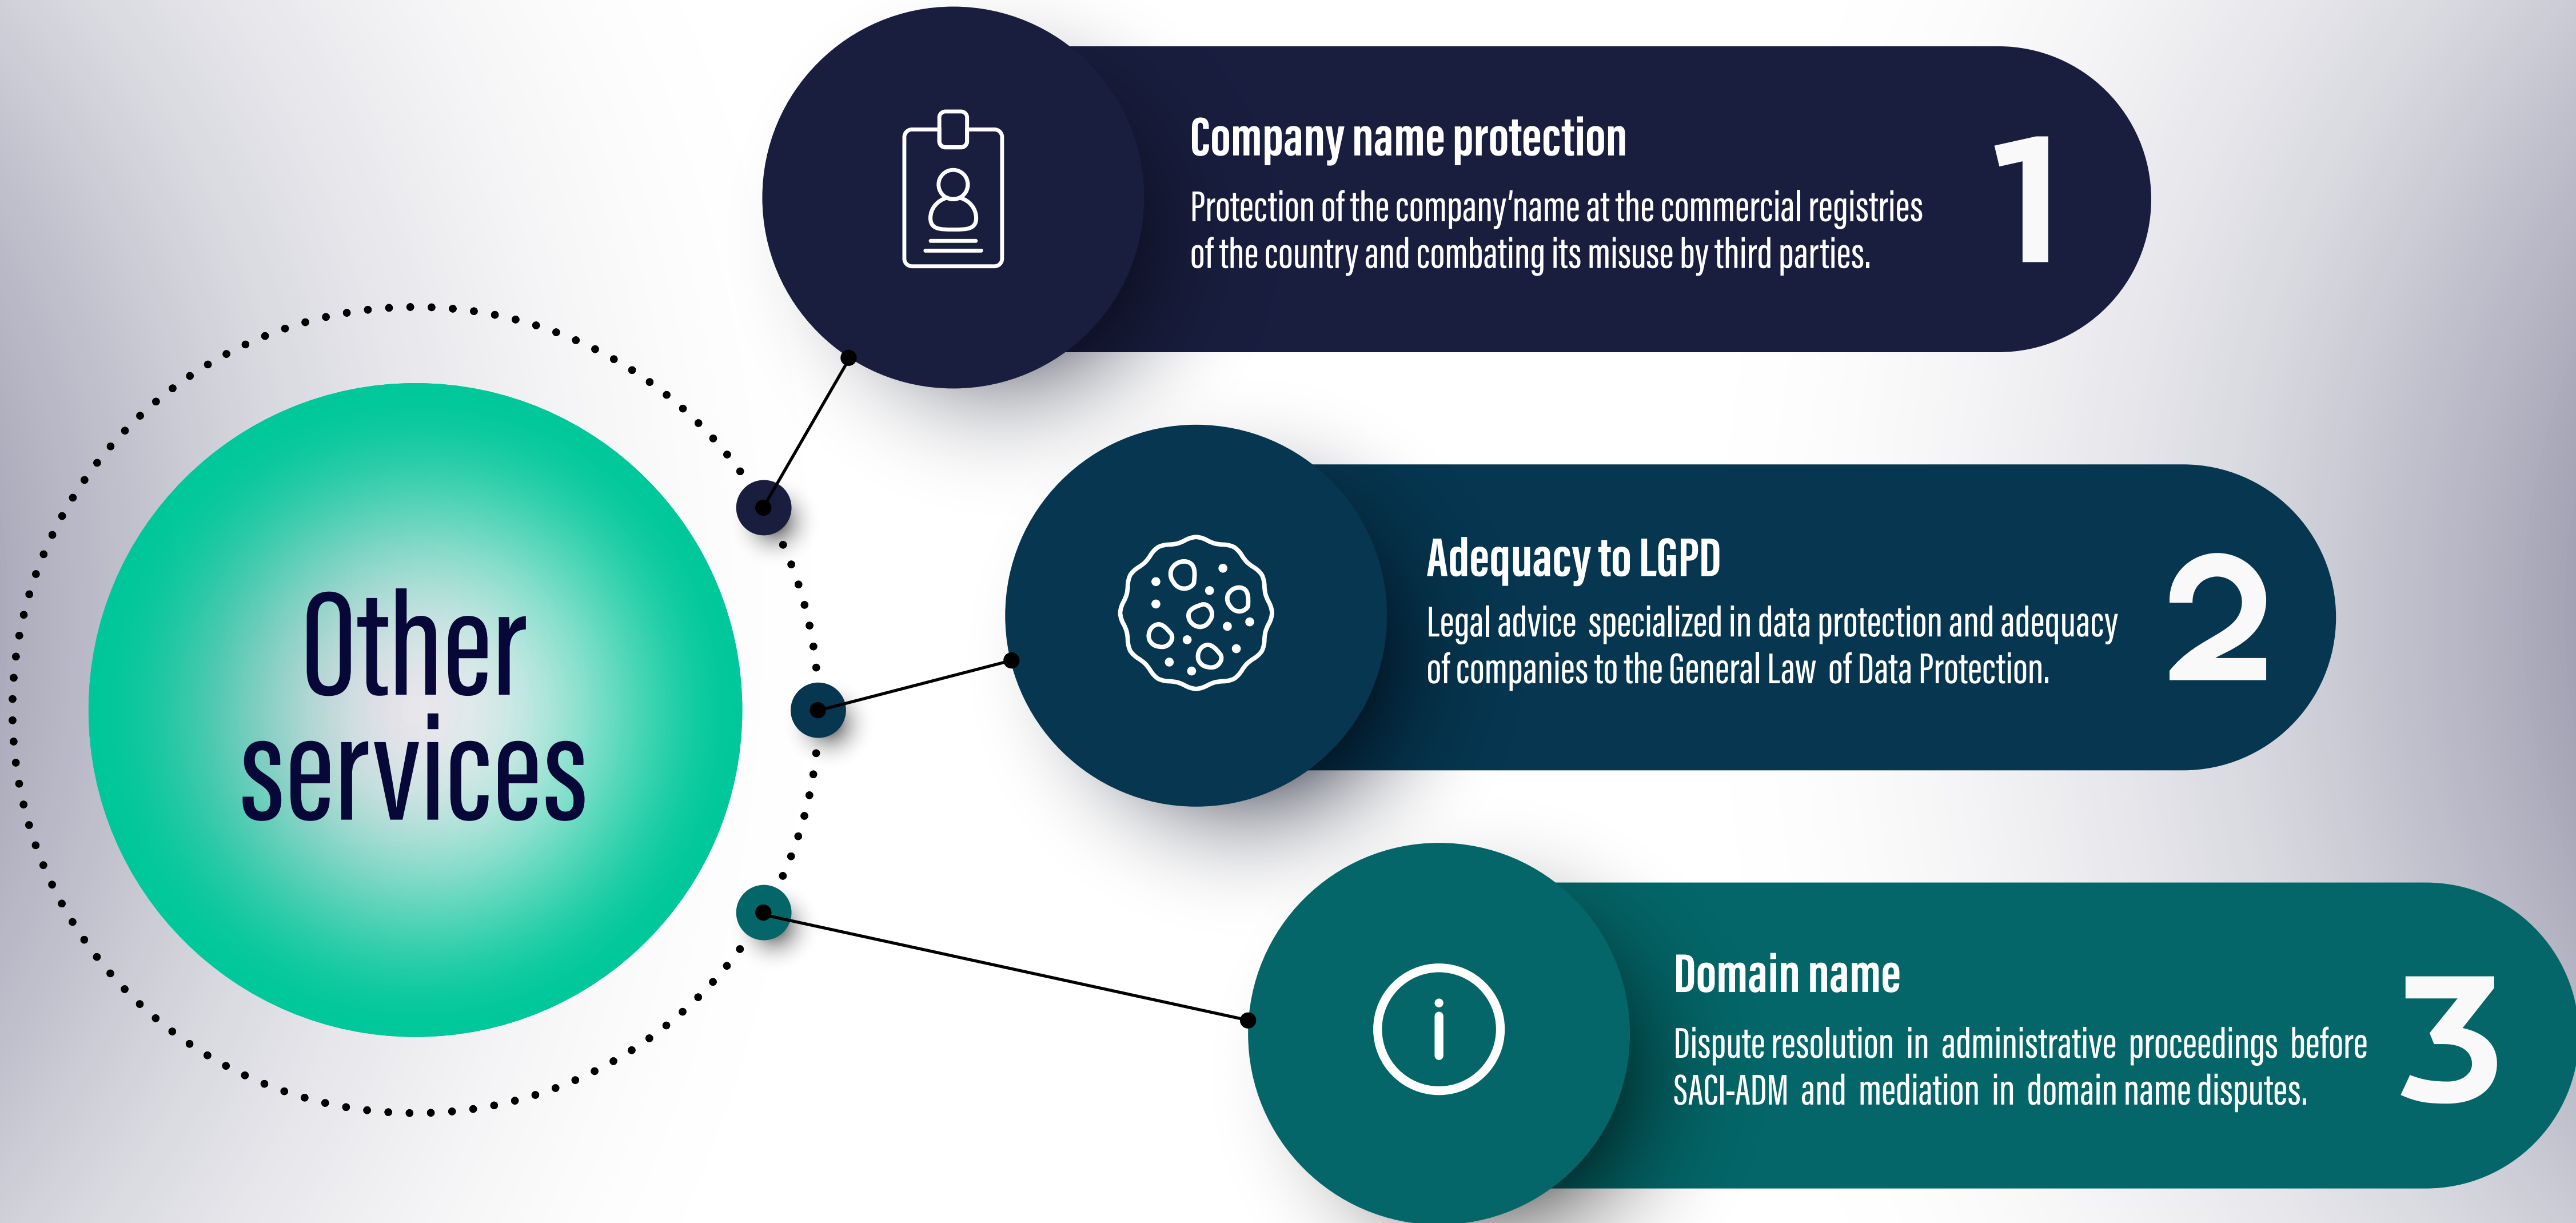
Other services

Company name protection
Protection of the company'name at the commercial registries of the country and combating its misuse by third parties.
1

Adequacy to LGPD
Legal advice specialized in data protection and adequacy of companies to the General Law of Data Protection.
2

Domain name
Dispute resolution in administrative proceedings before SACI-ADM and mediation in domain name disputes.
3